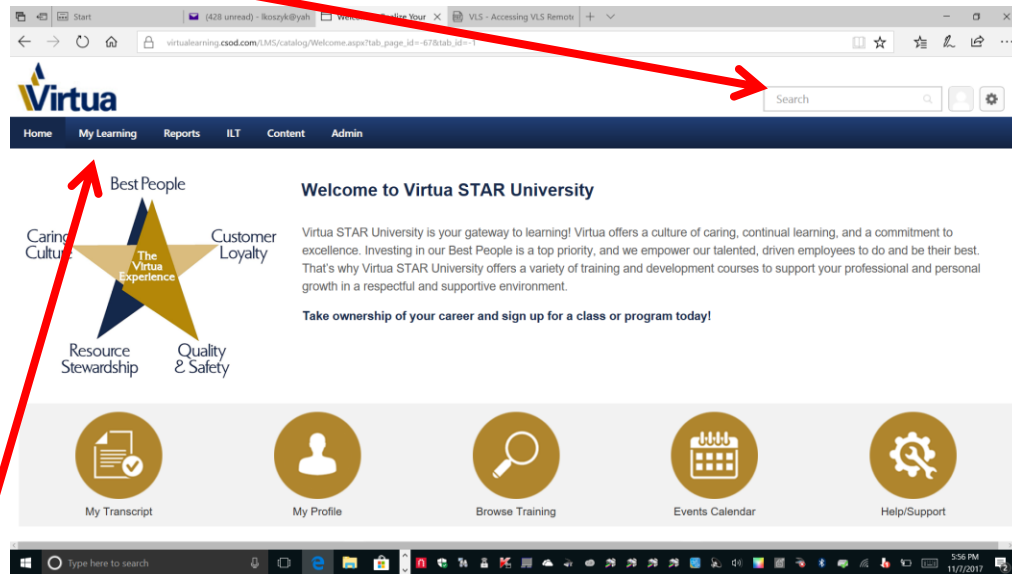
Start | (428 unread) - lkoszyk@yah | Welc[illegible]alize Your | VLS - Accessing VLS Remote

virtuallearning.csod.com/LMS/catalog/Welcome.aspx?tab_page_id=-67&tab_id=-1

Virtua

Search

Home | My Learning | Reports | ILT | Content | Admin

Best People
Caring Culture
Customer Loyalty
The Virtua Experience
Resource Stewardship
Quality & Safety

Welcome to Virtua STAR University

Virtua STAR University is your gateway to learning! Virtua offers a culture of caring, continual learning, and a commitment to excellence. Investing in our Best People is a top priority, and we empower our talented, driven employees to do and be their best. That's why Virtua STAR University offers a variety of training and development courses to support your professional and personal growth in a respectful and supportive environment.

Take ownership of your career and sign up for a class or program today!

My Transcript | My Profile | Browse Training | Events Calendar | Help/Support

Type here to search

5:56 PM
11/7/2017